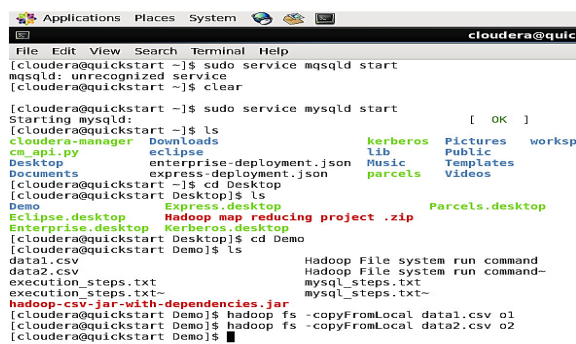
Applications Places System

cloudera@quic

File Edit View Search Terminal Help

[cloudera@quickstart ~]$ sudo service mqsqld start
mqsqld: unrecognized service
[cloudera@quickstart ~]$ clear

[cloudera@quickstart ~]$ sudo service mysqld start
Starting mysqld: [ OK ]
[cloudera@quickstart ~]$ ls
cloudera-manager Downloads kerberos Pictures worksp
cm_api.py eclipse lib Public
Desktop enterprise-deployment.json Music Templates
Documents express-deployment.json parcels Videos
[cloudera@quickstart ~]$ cd Desktop
[cloudera@quickstart Desktop]$ ls
Demo Express.desktop Parcels.desktop
Eclipse.desktop Hadoop map reducing project .zip
Enterprise.desktop Kerberos.desktop
[cloudera@quickstart Desktop]$ cd Demo
[cloudera@quickstart Demo]$ ls
data1.csv Hadoop File system run command
data2.csv Hadoop File system run command~
execution_steps.txt mysql_steps.txt
execution_steps.txt~ mysql_steps.txt~
hadoop-csv-jar-with-dependencies.jar
[cloudera@quickstart Demo]$ hadoop fs -copyFromLocal data1.csv o1
[cloudera@quickstart Demo]$ hadoop fs -copyFromLocal data2.csv o2
[cloudera@quickstart Demo]$